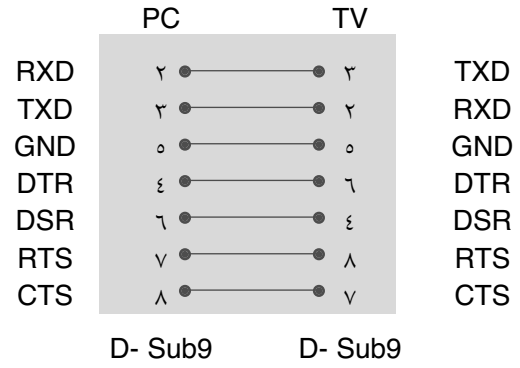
PC TV

| | PC | TV | |
|---|---|---|---|
| RXD | ٢ | ٣ | TXD |
| TXD | ٣ | ٢ | RXD |
| GND | ٥ | ٥ | GND |
| DTR | ٤ | ٦ | DTR |
| DSR | ٦ | ٤ | DSR |
| RTS | ٧ | ٨ | RTS |
| CTS | ٨ | ٧ | CTS |

D- Sub9 D- Sub9